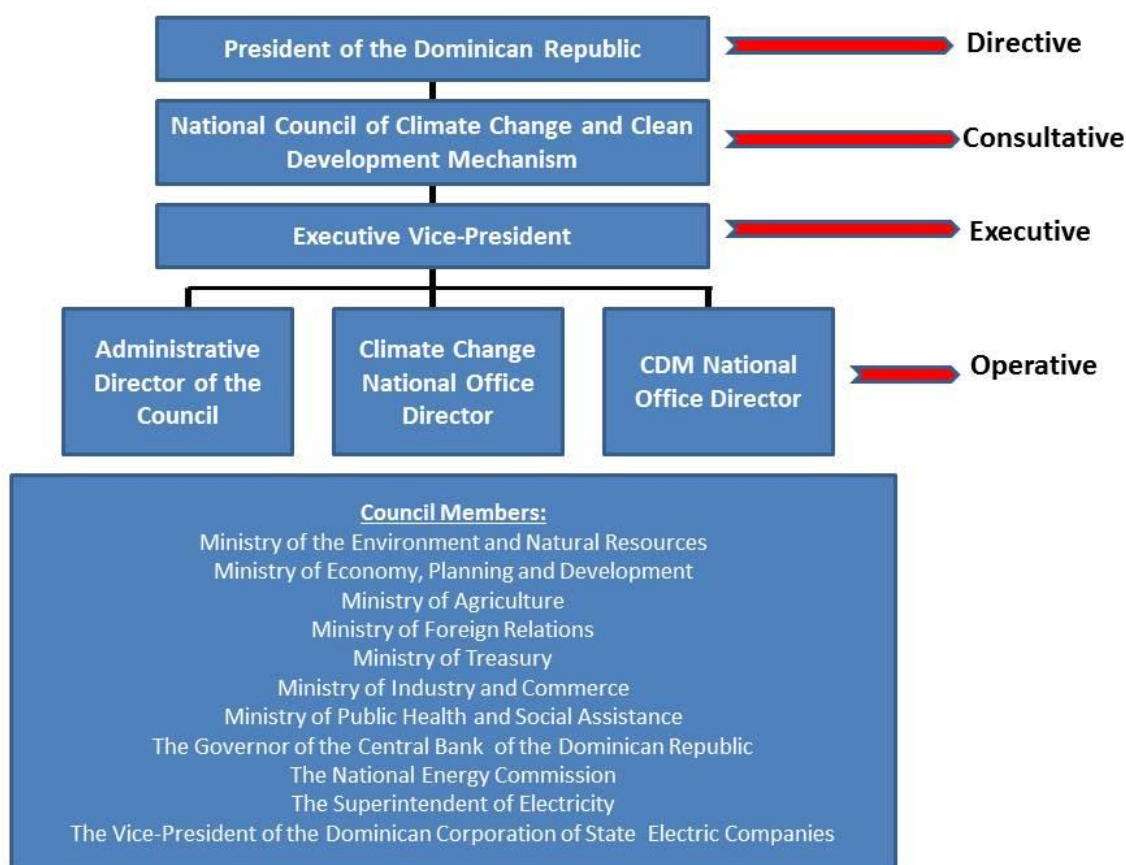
President of the Dominican Republic

Directive

National Council of Climate Change and Clean Development Mechanism

Consultative

Executive Vice-President

Executive

Administrative Director of the Council

Climate Change National Office Director

CDM National Office Director

Operative

Council Members:
Ministry of the Environment and Natural Resources
Ministry of Economy, Planning and Development
Ministry of Agriculture
Ministry of Foreign Relations
Ministry of Treasury
Ministry of Industry and Commerce
Ministry of Public Health and Social Assistance
The Governor of the Central Bank of the Dominican Republic
The National Energy Commission
The Superintendent of Electricity
The Vice-President of the Dominican Corporation of State Electric Companies